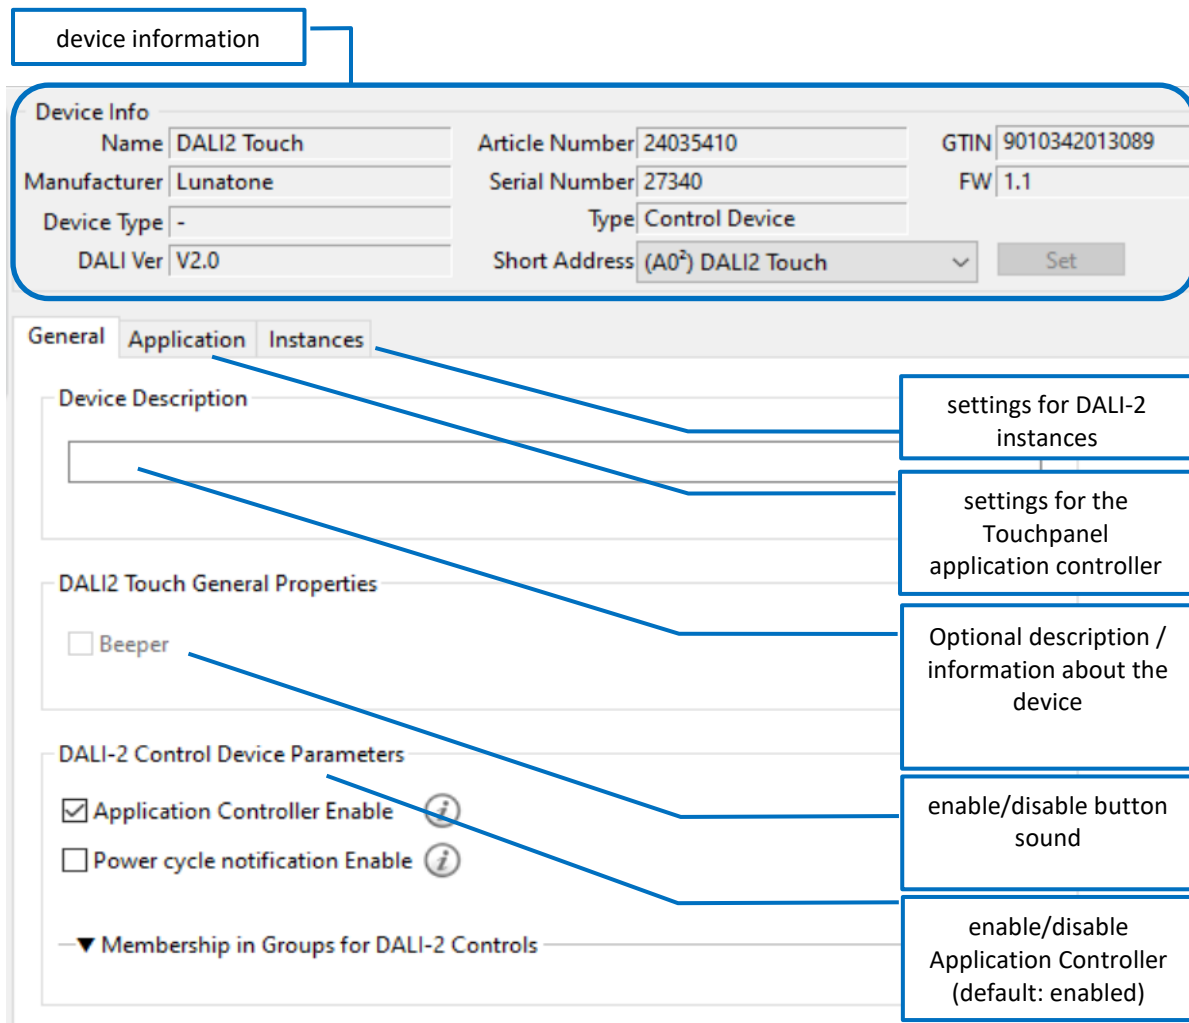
device information

Device Info

Name DALI2 Touch

Manufacturer Lunatone

Device Type -

DALI Ver V2.0

Article Number 24035410

Serial Number 27340

Type Control Device

Short Address (A0²) DALI2 Touch

GTIN 9010342013089

FW 1.1

Set

General Application Instances

Device Description

DALI2 Touch General Properties

Beeper

DALI-2 Control Device Parameters

Application Controller Enable

Power cycle notification Enable

▼ Membership in Groups for DALI-2 Controls

settings for DALI-2 instances

settings for the Touchpanel application controller

Optional description / information about the device

enable/disable button sound

enable/disable Application Controller (default: enabled)